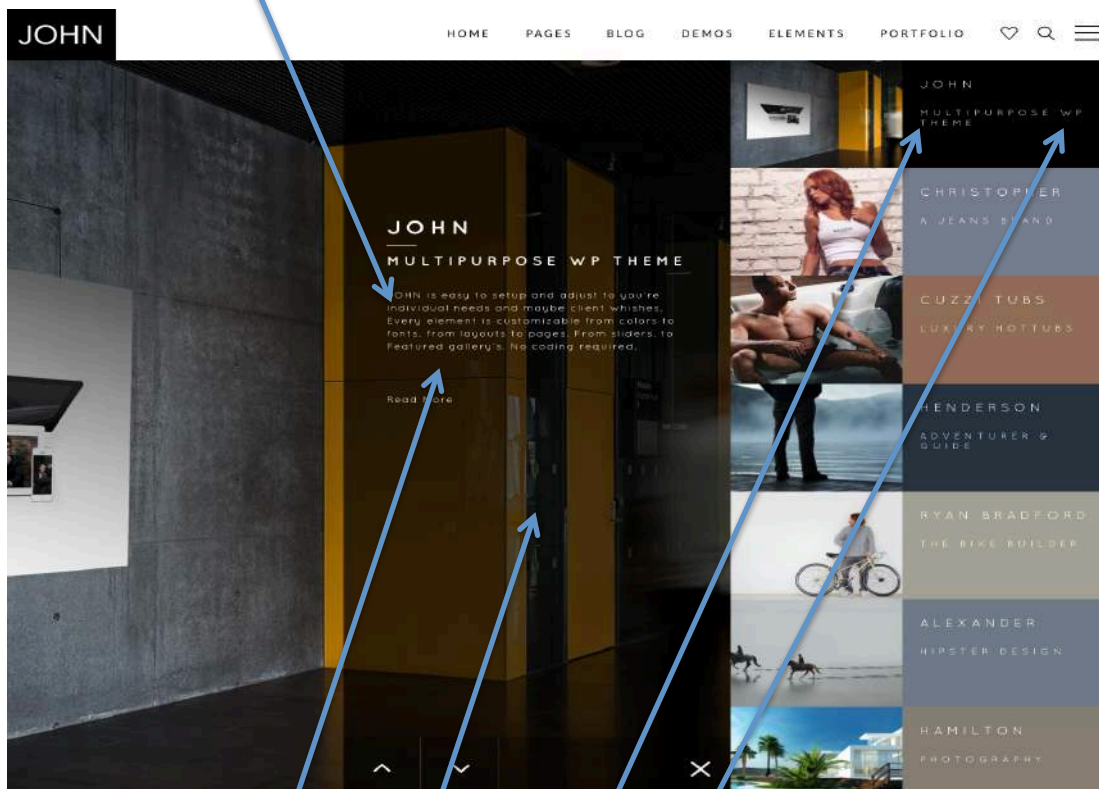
JOHN

HOME PAGES BLOG DEMOS ELEMENTS PORTFOLIO

JOHN

MULTIPURPOSE WP THEME

JOHN is easy to setup and adjust to you're individual needs and maybe client whishes. Every element is customizable from colors to fonts, from layouts to pages. From sliders, to Featured gallery's. No coding required.

Read More

JOHN
MULTIPURPOSE WP THEME

CHRISTOPHER
A JEANS BRAND

CUZZI TUBS
LUXURY HOTTUBS

HENDERSON
ADVENTURER & GUIDE

RYAN BRADFORD
THE BIKE BUILDER

ALEXANDER
HIPSTER DESIGN

HAMILTON
PHOTOGRAPHY